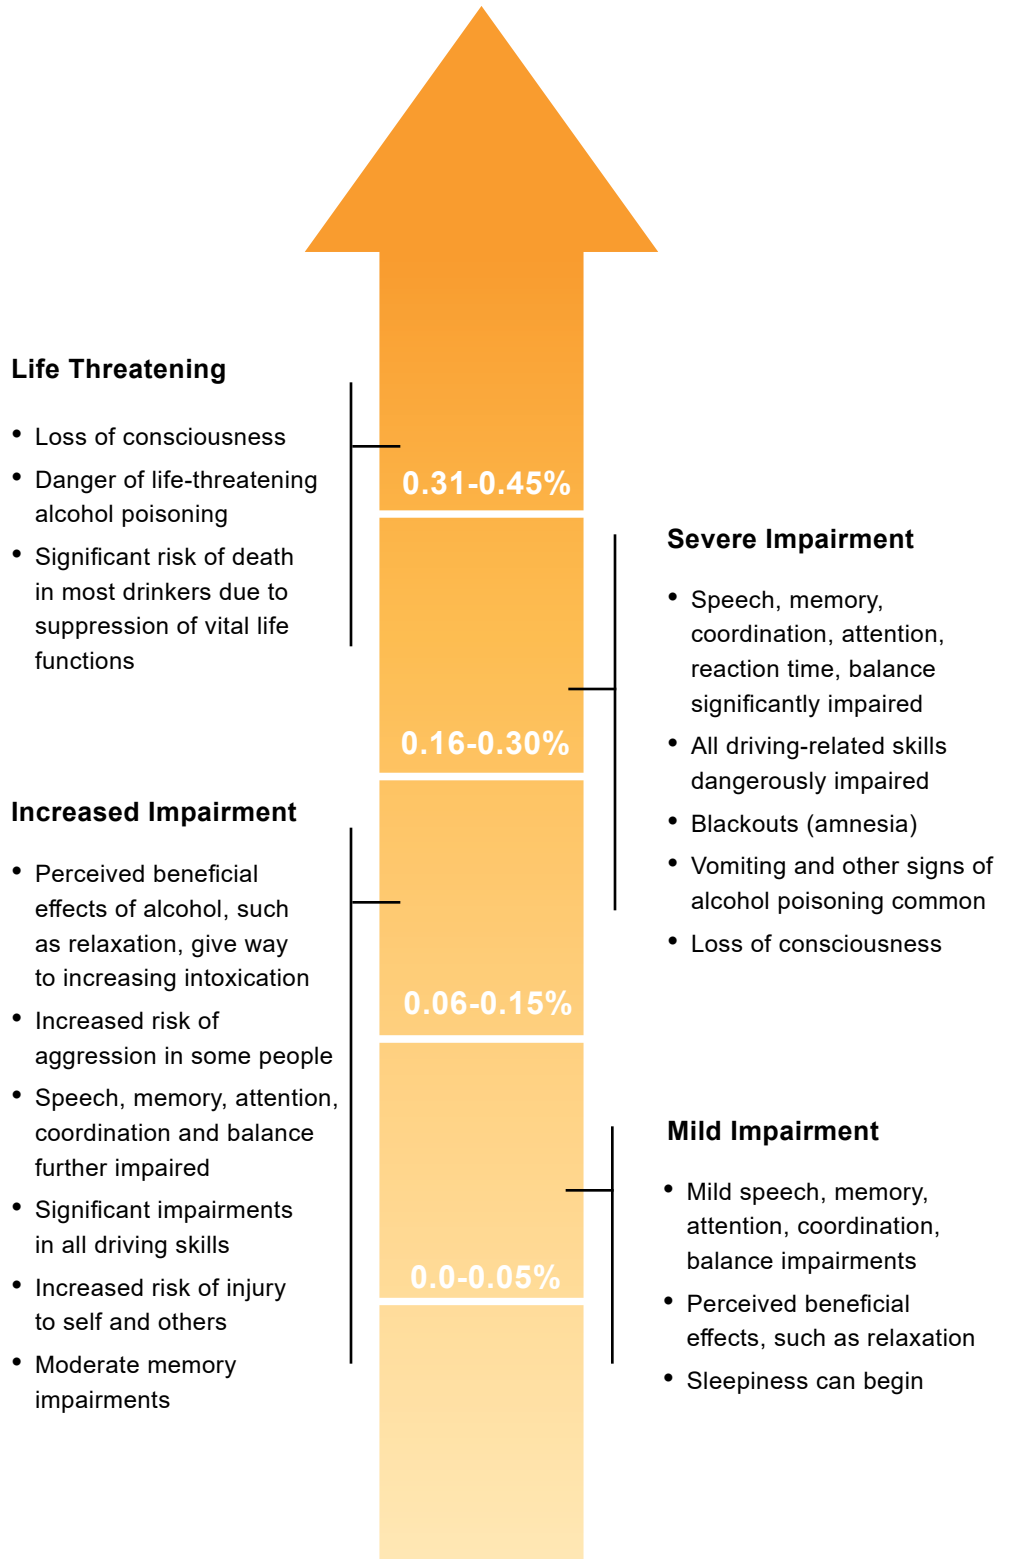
Life Threatening

- Loss of consciousness
- Danger of life-threatening alcohol poisoning
- Significant risk of death in most drinkers due to suppression of vital life functions

0.31-0.45%

Severe Impairment

- Speech, memory, coordination, attention, reaction time, balance significantly impaired
- All driving-related skills dangerously impaired
- Blackouts (amnesia)
- Vomiting and other signs of alcohol poisoning common
- Loss of consciousness

0.16-0.30%

Increased Impairment

- Perceived beneficial effects of alcohol, such as relaxation, give way to increasing intoxication
- Increased risk of aggression in some people
- Speech, memory, attention, coordination and balance further impaired
- Significant impairments in all driving skills
- Increased risk of injury to self and others
- Moderate memory impairments

0.06-0.15%

Mild Impairment

- Mild speech, memory, attention, coordination, balance impairments
- Perceived beneficial effects, such as relaxation
- Sleepiness can begin

0.0-0.05%